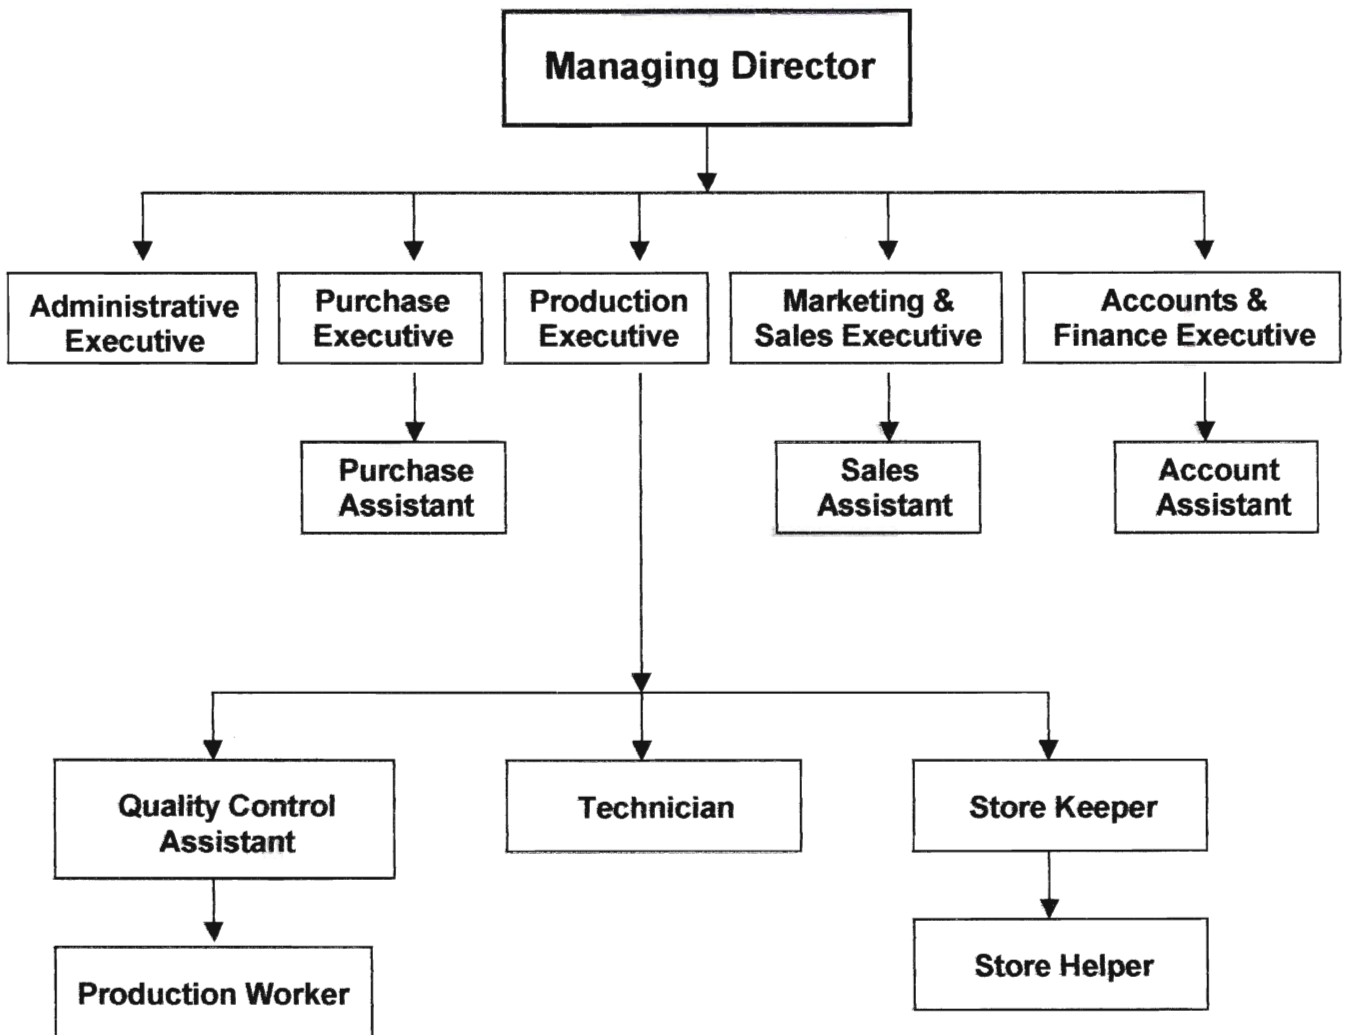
Managing Director

Administrative Executive

Purchase Executive

Production Executive

Marketing & Sales Executive

Accounts & Finance Executive

Purchase Assistant

Sales Assistant

Account Assistant

Quality Control Assistant

Technician

Store Keeper

Production Worker

Store Helper